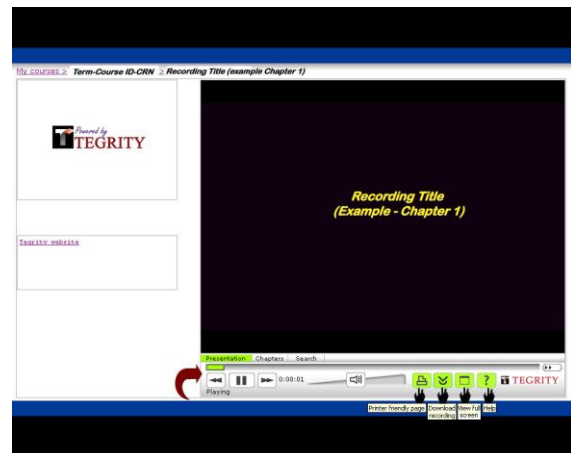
My courses > Term-Course ID-CRN > Recording Title (example Chapter 1)

Powered by
TEGRITY

Tegrity website

Recording Title
(Example - Chapter 1)

Presentation Chapters Search

0:00:01

Playing

TEGRITY

Printer friendly page
Download recording
View full screen
Help